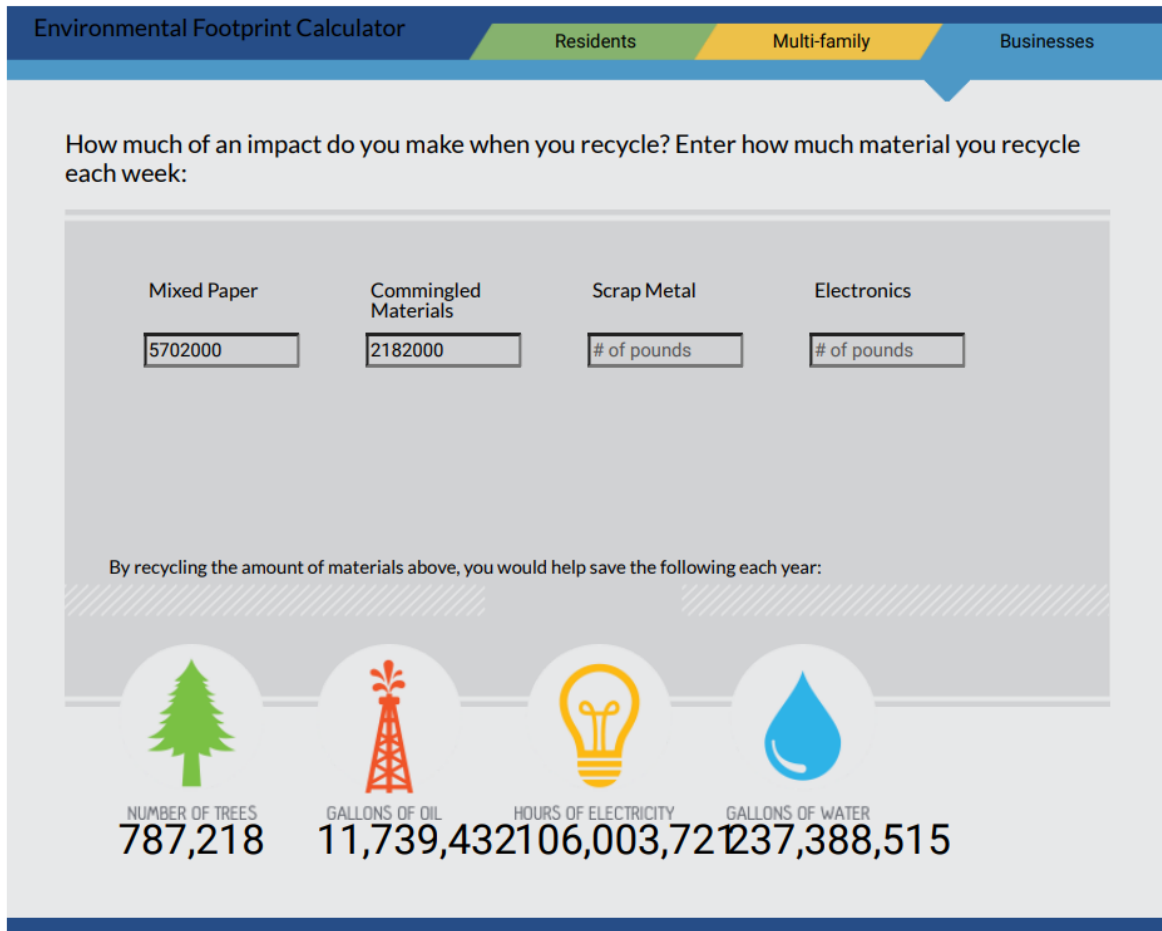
Environmental Footprint Calculator

Residents

Multi-family

Businesses

How much of an impact do you make when you recycle? Enter how much material you recycle each week:

Mixed Paper

5702000

Commingled Materials

2182000

Scrap Metal

# of pounds

Electronics

# of pounds

By recycling the amount of materials above, you would help save the following each year:

NUMBER OF TREES
787,218

GALLONS OF OIL
11,739,432

HOURS OF ELECTRICITY
106,003,721

GALLONS OF WATER
237,388,515